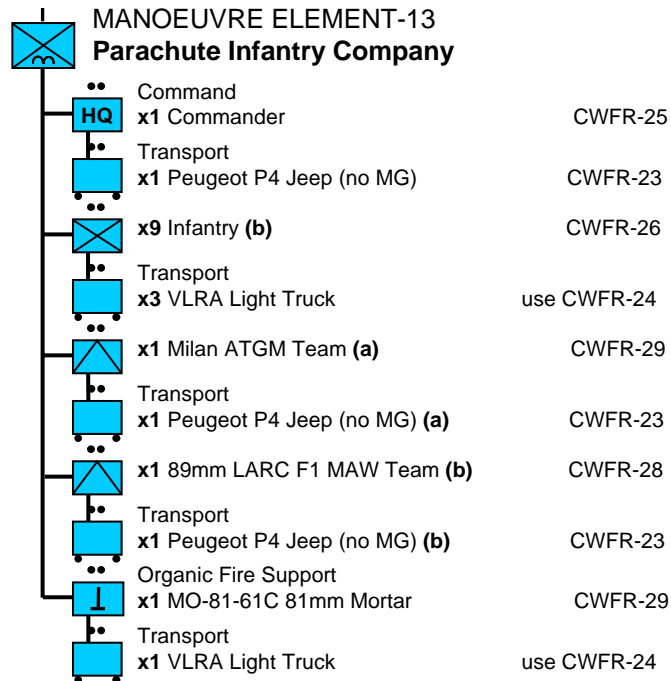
MANOEUVRE ELEMENT-13
**Parachute Infantry Company**

HQ

Command
**x1** Commander CWFR-25

Transport
**x1** Peugeot P4 Jeep (no MG) CWFR-23

**x9** Infantry **(b)** CWFR-26

Transport
**x3** VLRA Light Truck use CWFR-24

**x1** Milan ATGM Team **(a)** CWFR-29

Transport
**x1** Peugeot P4 Jeep (no MG) **(a)** CWFR-23

**x1** 89mm LARC F1 MAW Team **(b)** CWFR-28

Transport
**x1** Peugeot P4 Jeep (no MG) **(b)** CWFR-23

Organic Fire Support
**x1** MO-81-61C 81mm Mortar CWFR-29

Transport
**x1** VLRA Light Truck use CWFR-24